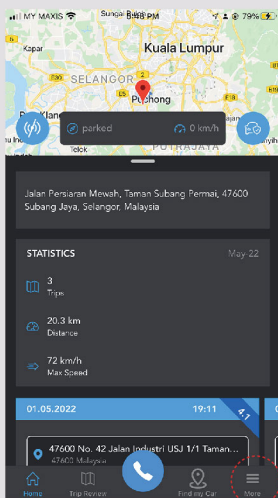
MY MAXIS 3:46 PM 79%

Sungai Buloh

Kapar

Kuala Lumpur

SELANGOR

Puchong

P Klang

PUTRAJAYA

parked

0 km/h

Jalan Persiaran Mewah, Taman Subang Permai, 47600 Subang Jaya, Selangor, Malaysia

STATISTICS

May-22

3
Trips

20.3 km
Distance

72 km/h
Max Speed

01.05.2022

19:11

4.1

47600 No. 42 Jalan Industri USJ 1/1 Taman...
47600 Malaysia

Home

Trip Review

Find my Car

More